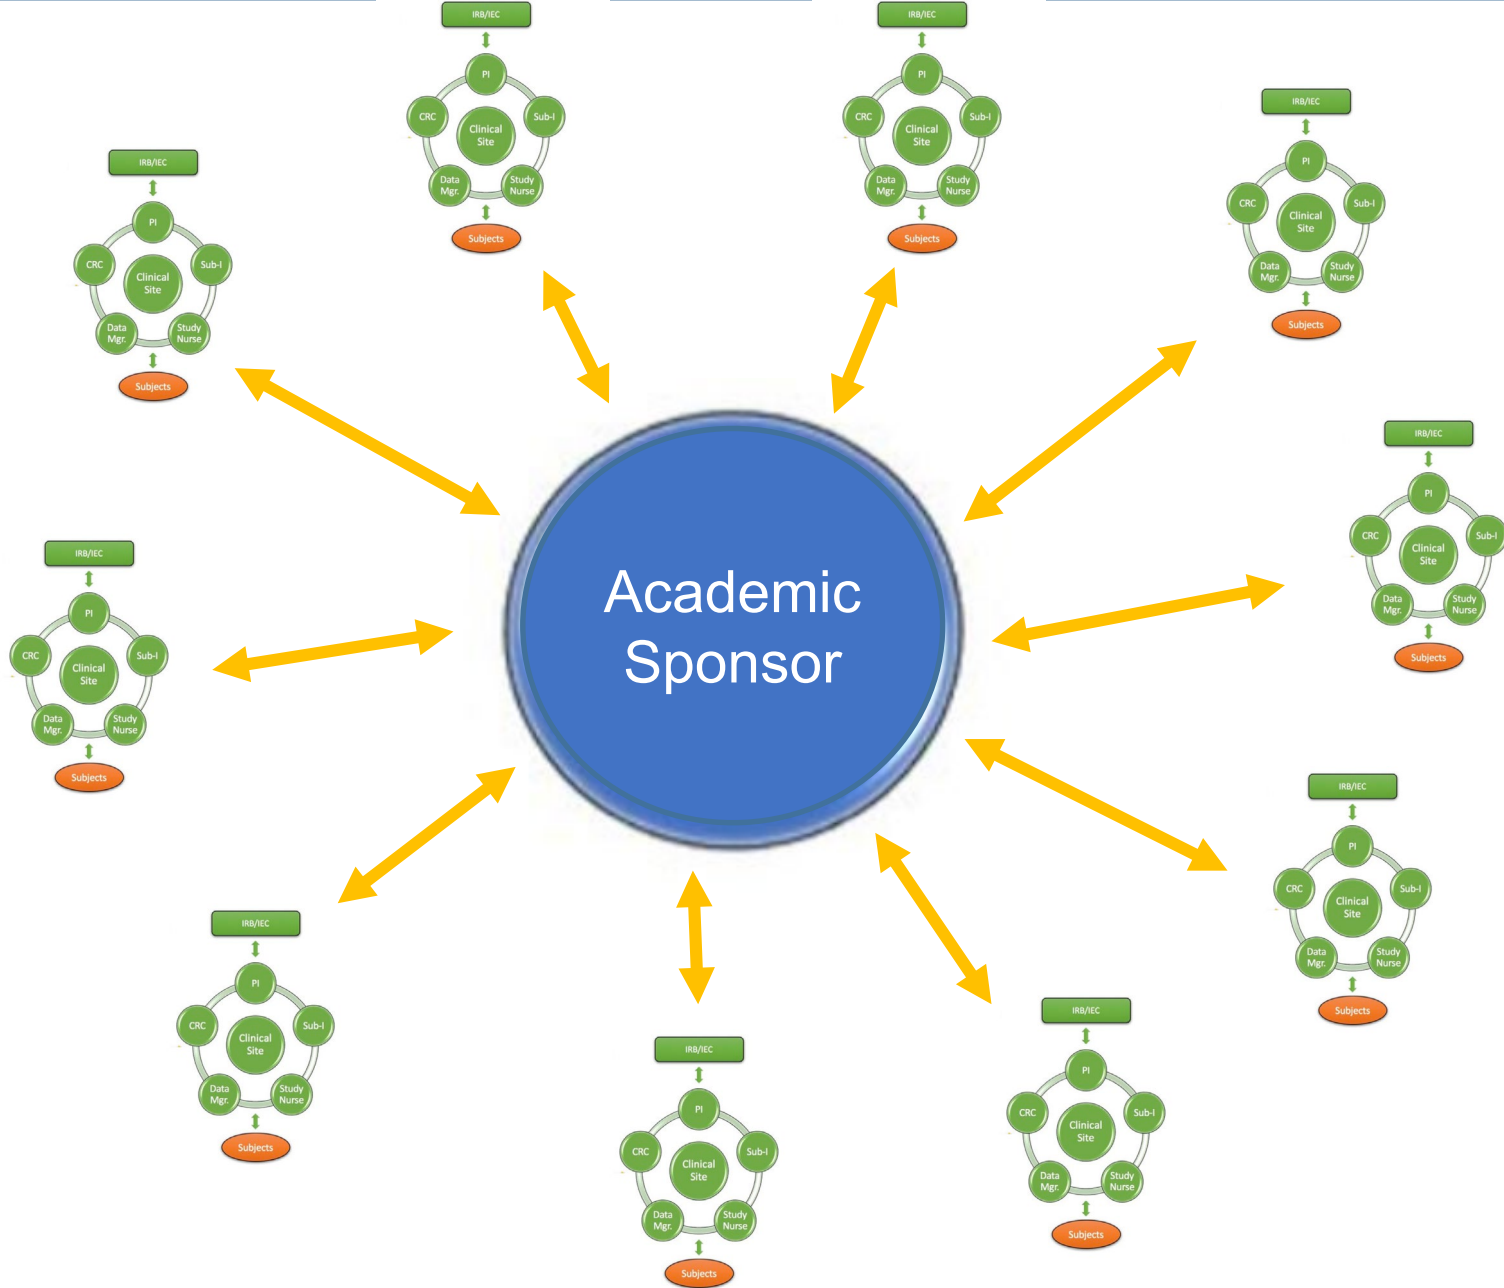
IRB/IEC
PI
CRC
Sub-I
Clinical Site
Data Mgr.
Study Nurse
Subjects

IRB/IEC
PI
CRC
Sub-I
Clinical Site
Data Mgr.
Study Nurse
Subjects

IRB/IEC
PI
CRC
Sub-I
Clinical Site
Data Mgr.
Study Nurse
Subjects

IRB/IEC
PI
CRC
Sub-I
Clinical Site
Data Mgr.
Study Nurse
Subjects

IRB/IEC
PI
CRC
Sub-I
Clinical Site
Data Mgr.
Study Nurse
Subjects

IRB/IEC
PI
CRC
Sub-I
Clinical Site
Data Mgr.
Study Nurse
Subjects

Academic Sponsor

IRB/IEC
PI
CRC
Sub-I
Clinical Site
Data Mgr.
Study Nurse
Subjects

IRB/IEC
PI
CRC
Sub-I
Clinical Site
Data Mgr.
Study Nurse
Subjects

IRB/IEC
PI
CRC
Sub-I
Clinical Site
Data Mgr.
Study Nurse
Subjects

IRB/IEC
PI
CRC
Sub-I
Clinical Site
Data Mgr.
Study Nurse
Subjects